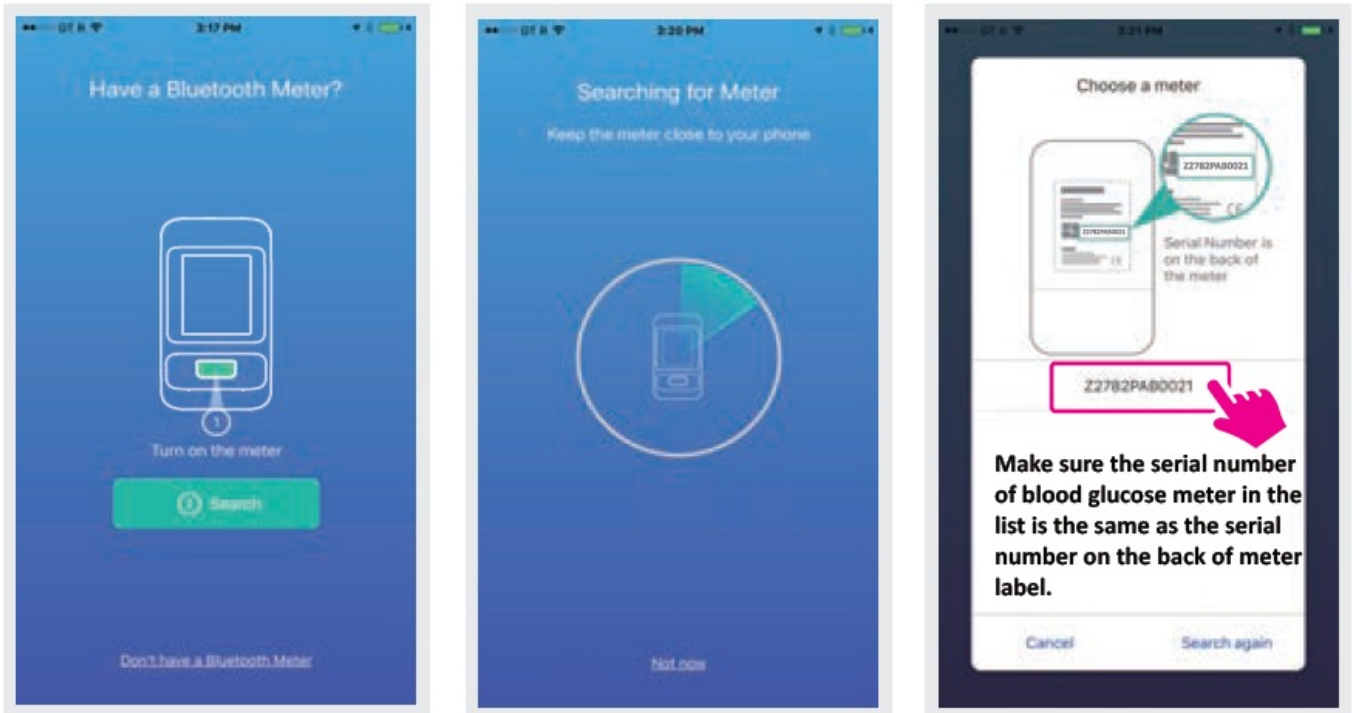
GT R 3:17 PM

Have a Bluetooth Meter?

1

Turn on the meter

2 Search

Don't have a Bluetooth Meter

GT R 3:20 PM

Searching for Meter

Keep the meter close to your phone

Not now

3:21 PM

Choose a meter

Z2782PAB0021

CE

Z2782PAB0021

CE

Serial Number is on the back of the meter

Z2782PAB0021

Make sure the serial number of blood glucose meter in the list is the same as the serial number on the back of meter label.

Cancel

Search again